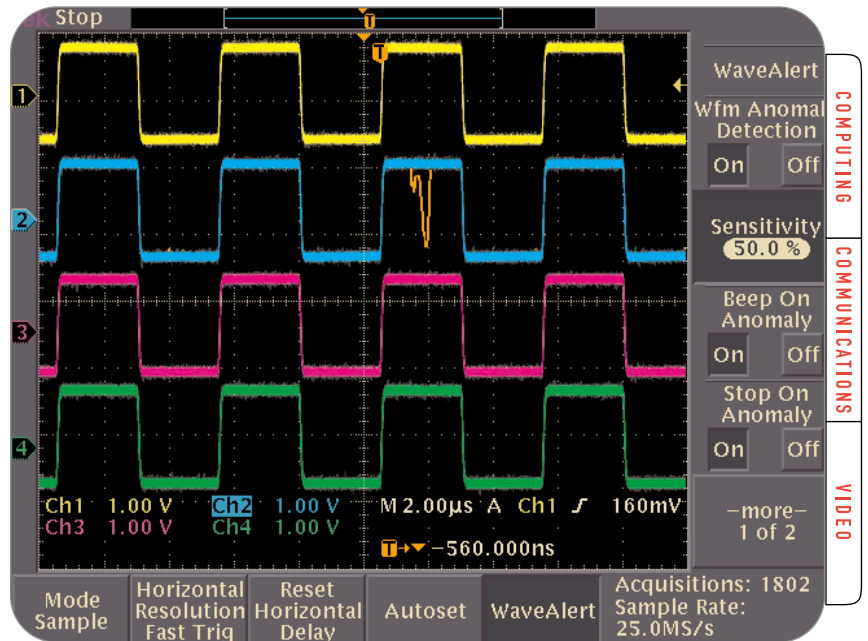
ek Stop

T

1

2

3

4

WaveAlert

Wfm Anomal Detection

On Off

Sensitivity 50.0 %

Beep On Anomaly

On Off

Stop On Anomaly

On Off

–more– 1 of 2

COMPUTING

COMMUNICATIONS

VIDEO

Ch1 1.00 V Ch2 1.00 V M 2.00µs A Ch1 ∫ 160mV

Ch3 1.00 V Ch4 1.00 V

T→▼ –560.000ns

Mode Sample

Horizontal Resolution Fast Trig

Reset Horizontal Delay

Autoset

WaveAlert

Acquisitions: 1802

Sample Rate: 25.0MS/s